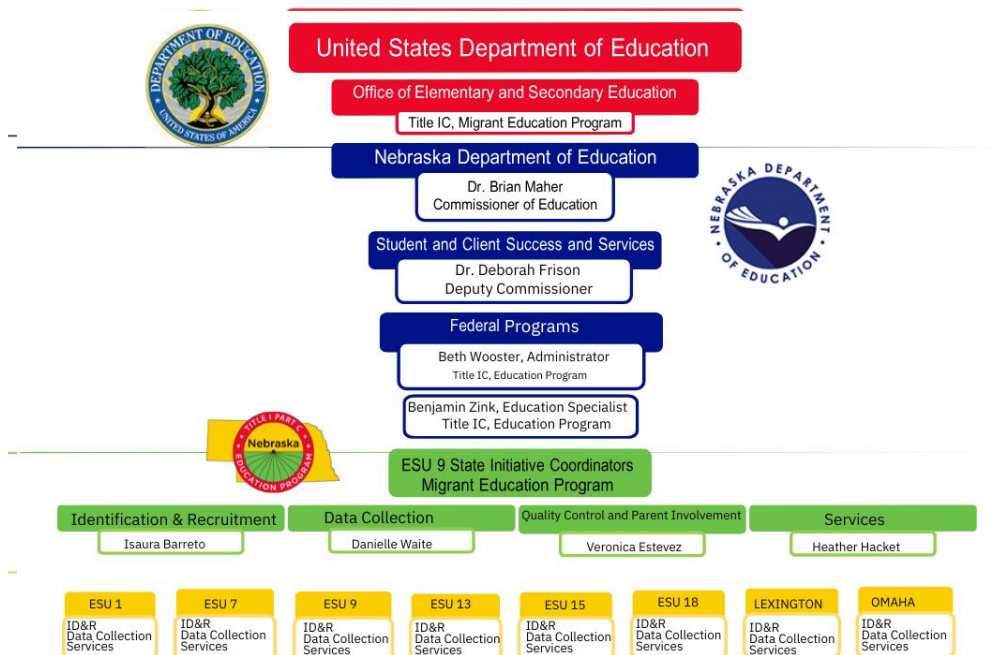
DEPARTMENT OF EDUCATION
UNITED STATES OF AMERICA

United States Department of Education

Office of Elementary and Secondary Education

Title IC, Migrant Education Program

Nebraska Department of Education

Dr. Brian Maher
Commissioner of Education

NEBRASKA DEPARTMENT OF EDUCATION

Student and Client Success and Services

Dr. Deborah Frison
Deputy Commissioner

Federal Programs

Beth Wooster, Administrator
Title IC, Education Program

Benjamin Zink, Education Specialist
Title IC, Education Program

TITLE I PART C
Nebraska
EDUCATION PROGRAM

ESU 9 State Initiative Coordinators
Migrant Education Program

Identification & Recruitment

Isaura Barreto

Data Collection

Danielle Waite

Quality Control and Parent Involvement

Veronica Estevez

Services

Heather Hacket

ESU 1
ID&R
Data Collection
Services

ESU 7
ID&R
Data Collection
Services

ESU 9
ID&R
Data Collection
Services

ESU 13
ID&R
Data Collection
Services

ESU 15
ID&R
Data Collection
Services

ESU 18
ID&R
Data Collection
Services

LEXINGTON
ID&R
Data Collection
Services

OMAHA
ID&R
Data Collection
Services